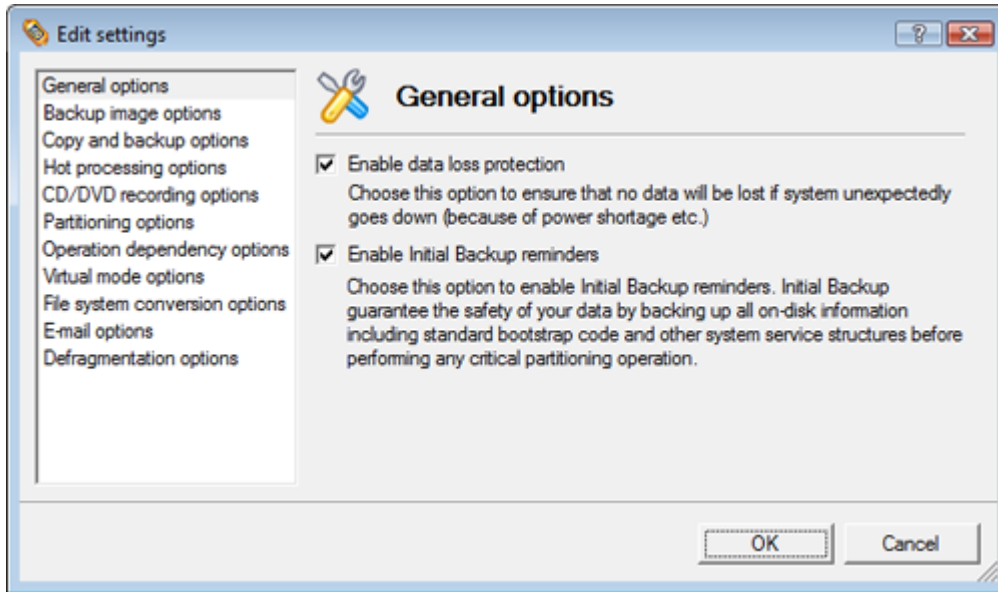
Edit settings

?

General options
Backup image options
Copy and backup options
Hot processing options
CD/DVD recording options
Partitioning options
Operation dependency options
Virtual mode options
File system conversion options
E-mail options
Defragmentation options

General options

Enable data loss protection

Choose this option to ensure that no data will be lost if system unexpectedly goes down (because of power shortage etc.)

Enable Initial Backup reminders

Choose this option to enable Initial Backup reminders. Initial Backup guarantee the safety of your data by backing up all on-disk information including standard bootstrap code and other system service structures before performing any critical partitioning operation.

OK

Cancel